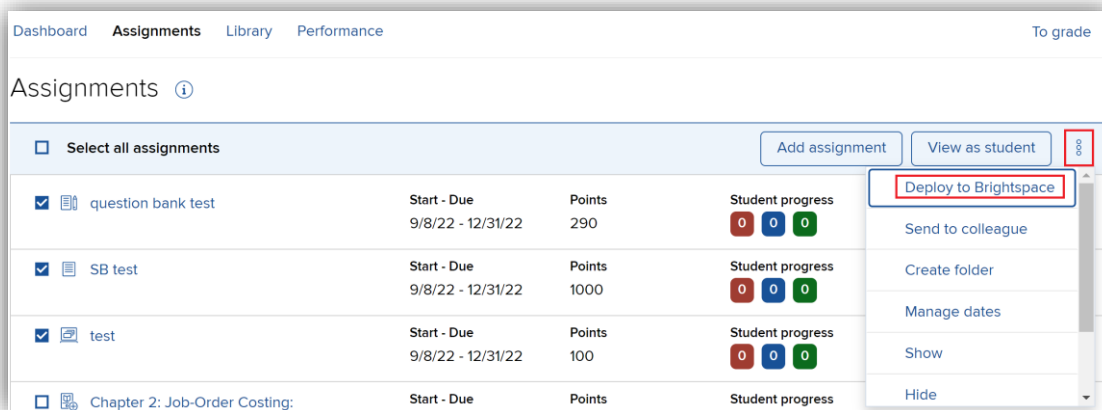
Dashboard Assignments Library Performance To grade

Assignments ⓘ

Select all assignments

Add assignment View as student

question bank test
Start - Due
9/8/22 - 12/31/22
Points
290
Student progress
0 0 0

SB test
Start - Due
9/8/22 - 12/31/22
Points
1000
Student progress
0 0 0

test
Start - Due
9/8/22 - 12/31/22
Points
100
Student progress
0 0 0

Chapter 2: Job-Order Costing:
Start - Due
Points
Student progress

Deploy to Brightspace
Send to colleague
Create folder
Manage dates
Show
Hide